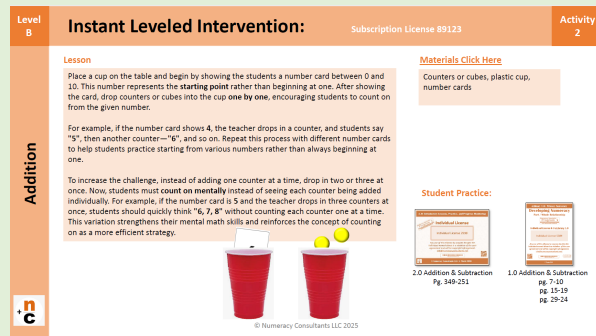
Level B

Instant Leveled Intervention:

Subscription License 89123

Activity 2

Addition

Lesson

Place a cup on the table and begin by showing the students a number card between 0 and 10. This number represents the starting point rather than beginning at one. After showing the card, drop counters or cubes into the cup one by one, encouraging students to count on from the given number.

For example, if the number card shows 4, the teacher drops in a counter, and students say "5", then another counter—"6", and so on. Repeat this process with different number cards to help students practice starting from various numbers rather than always beginning at one.

To increase the challenge, instead of adding one counter at a time, drop in two or three at once. Now, students must count on mentally instead of seeing each counter being added individually. For example, if the number card is 5 and the teacher drops in three counters at once, students should quickly think "6, 7, 8" without counting each counter one at a time. This variation strengthens their mental math skills and reinforces the concept of counting on as a more efficient strategy.

Materials Click Here

Counters or cubes, plastic cup, number cards

Student Practice:

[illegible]

Developing Numeracy

2.0 Addition & Subtraction Pg. 349-251

1.0 Addition & Subtraction pg. 7-10 pg. 15-19 pg. 29-24

© Numeracy Consultants LLC 2025